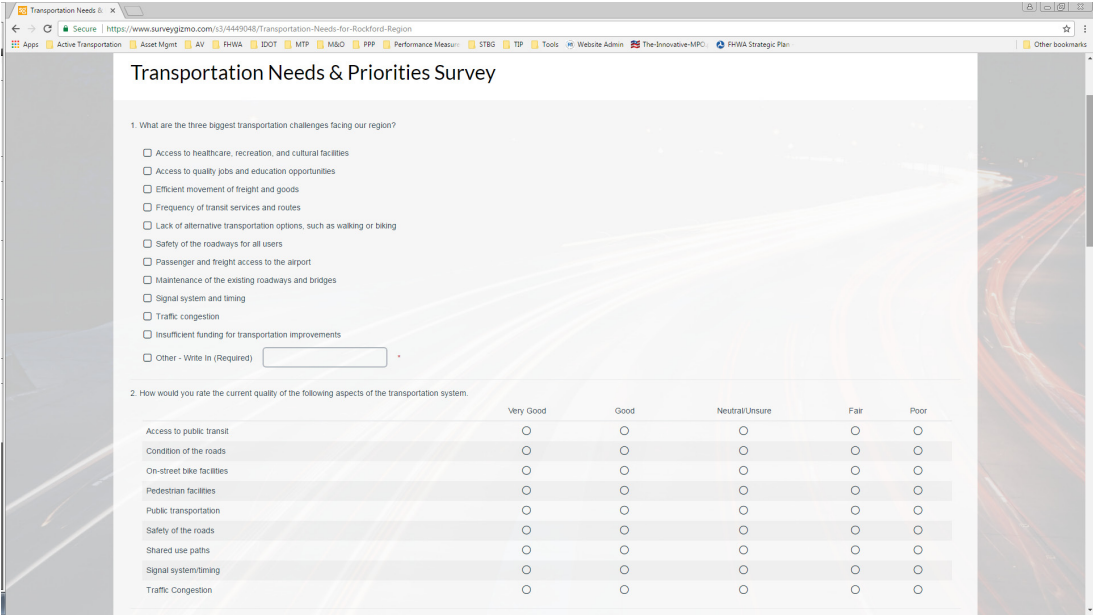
Transportation Needs & ×

Secure | https://www.surveygizmo.com/s3/4449048/Transportation-Needs-for-Rockford-Region

Apps | Active Transportation | Asset Mgmt | AV | FHWA | IDOT | MTP | M&O | PPP | Performance Measure | STBG | TIP | Tools | Website Admin | The-Innovative-MPO | FHWA Strategic Plan | Other bookmarks

Transportation Needs & Priorities Survey

1. What are the three biggest transportation challenges facing our region?

Access to healthcare, recreation, and cultural facilities
Access to quality jobs and education opportunities
Efficient movement of freight and goods
Frequency of transit services and routes
Lack of alternative transportation options, such as walking or biking
Safety of the roadways for all users
Passenger and freight access to the airport
Maintenance of the existing roadways and bridges
Signal system and timing
Traffic congestion
Insufficient funding for transportation improvements
Other - Write In (Required) *

2. How would you rate the current quality of the following aspects of the transportation system.

| | Very Good | Good | Neutral/Unsure | Fair | Poor |
|---|---|---|---|---|---|
| Access to public transit | ○ | ○ | ○ | ○ | ○ |
| Condition of the roads | ○ | ○ | ○ | ○ | ○ |
| On-street bike facilities | ○ | ○ | ○ | ○ | ○ |
| Pedestrian facilities | ○ | ○ | ○ | ○ | ○ |
| Public transportation | ○ | ○ | ○ | ○ | ○ |
| Safety of the roads | ○ | ○ | ○ | ○ | ○ |
| Shared use paths | ○ | ○ | ○ | ○ | ○ |
| Signal system/timing | ○ | ○ | ○ | ○ | ○ |
| Traffic Congestion | ○ | ○ | ○ | ○ | ○ |